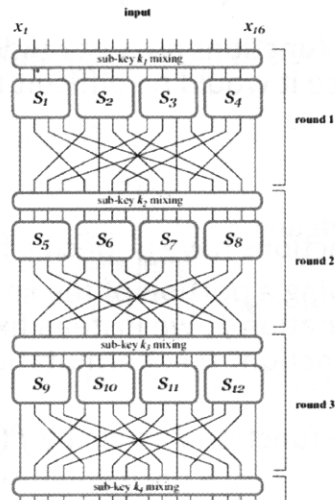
input

$x_1$

$x_{16}$

sub-key $k_1$ mixing

$S_1$ $S_2$ $S_3$ $S_4$

round 1

sub-key $k_2$ mixing

$S_5$ $S_6$ $S_7$ $S_8$

round 2

sub-key $k_3$ mixing

$S_9$ $S_{10}$ $S_{11}$ $S_{12}$

round 3

sub-key $k_4$ mixing